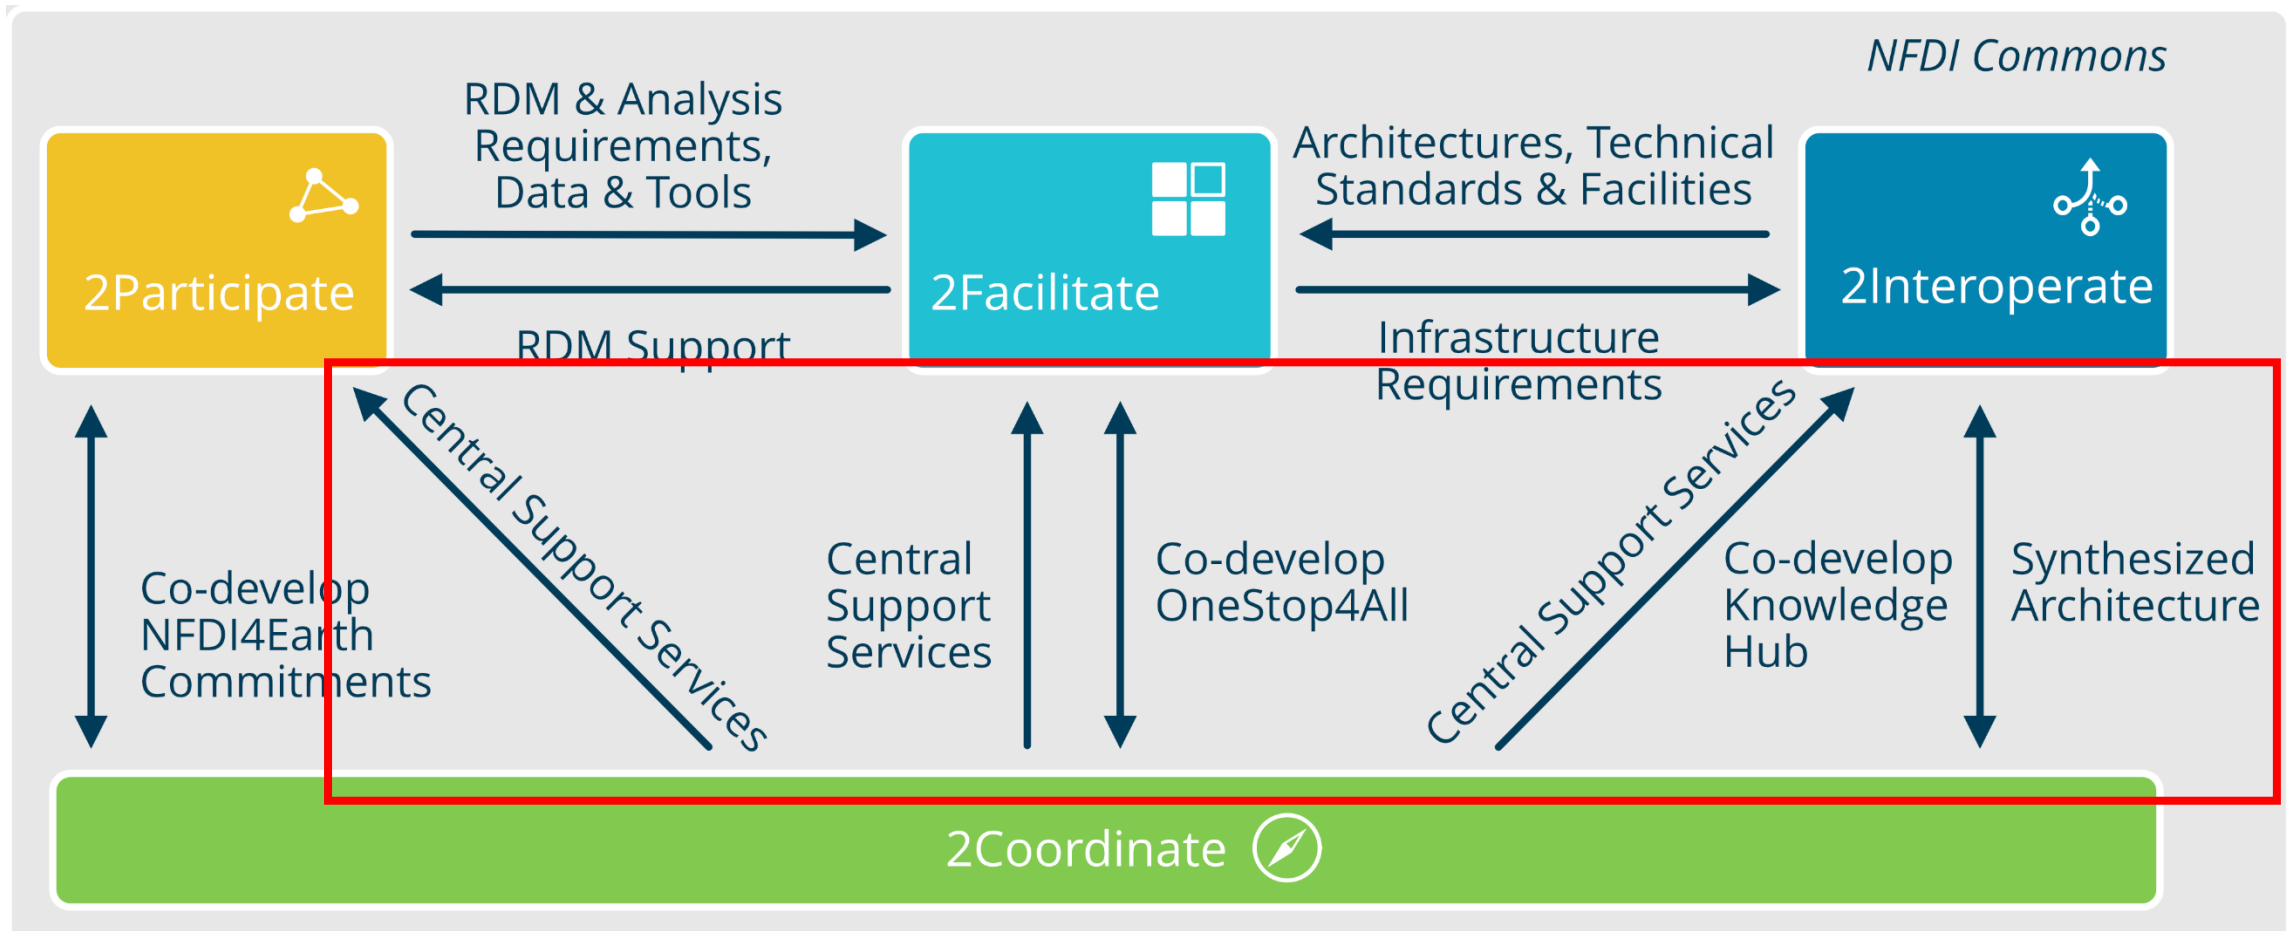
NFDI Commons

2Participate

RDM & Analysis Requirements, Data & Tools

RDM Support

2Facilitate

Architectures, Technical Standards & Facilities

Infrastructure Requirements

2Interoperate

Co-develop NFDI4Earth Commitments

Central Support Services

Central Support Services

Co-develop OneStop4All

Central Support Services

Co-develop Knowledge Hub

Synthesized Architecture

2Coordinate